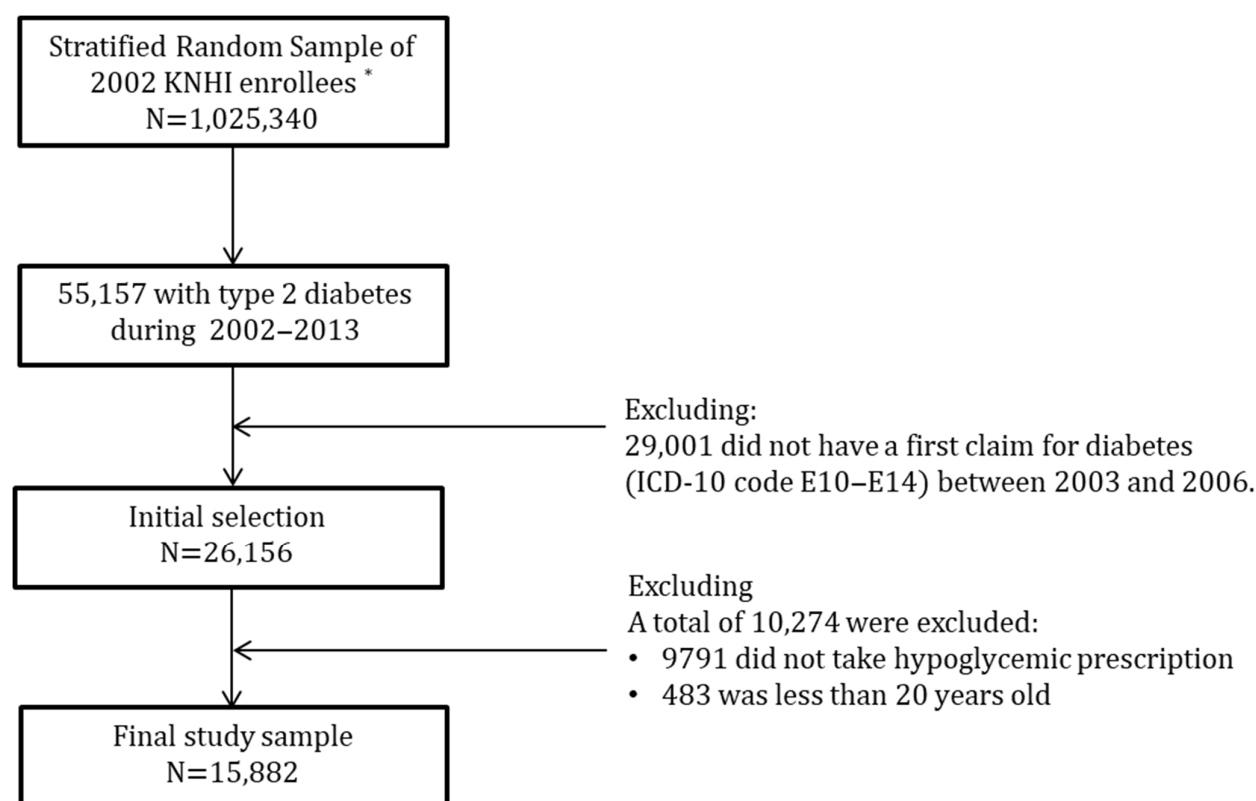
Stratified Random Sample of 2002 KNHI enrollees *
N=1,025,340

55,157 with type 2 diabetes during 2002–2013

Excluding:
29,001 did not have a first claim for diabetes (ICD-10 code E10–E14) between 2003 and 2006.

Initial selection
N=26,156

Excluding
A total of 10,274 were excluded:
• 9791 did not take hypoglycemic prescription
• 483 was less than 20 years old

Final study sample
N=15,882